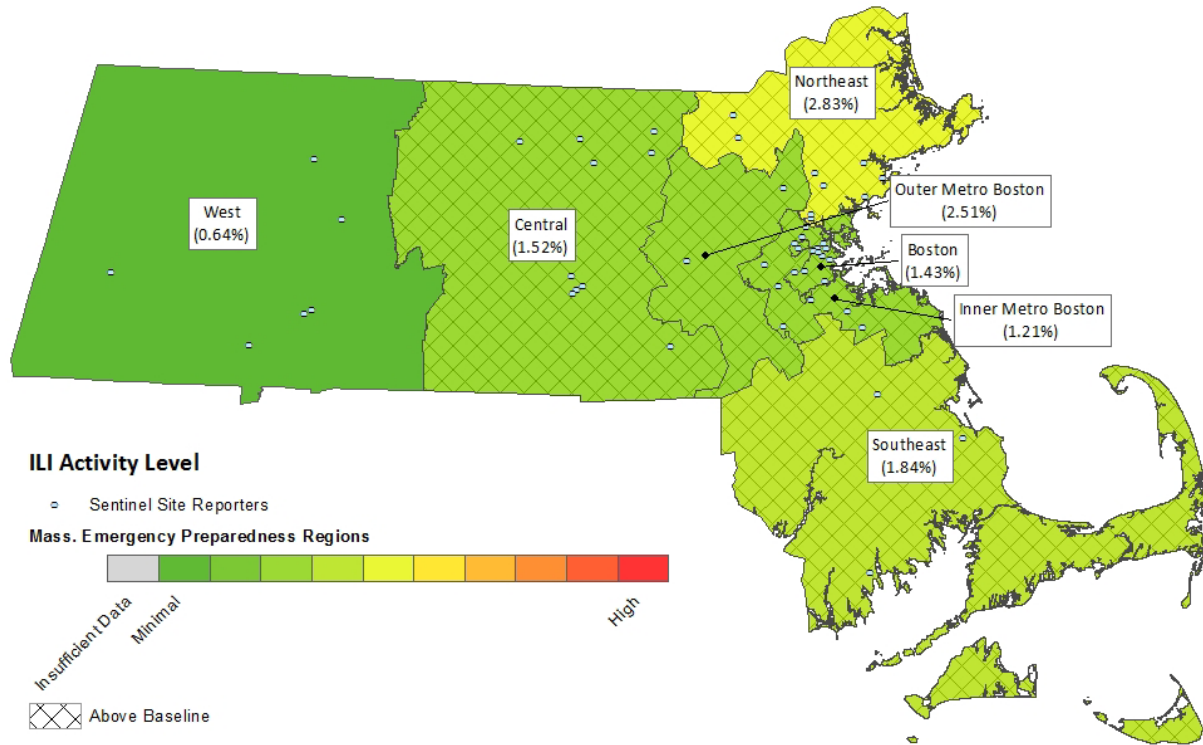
Northeast
(2.83%)

West
(0.64%)

Central
(1.52%)

Outer Metro Boston
(2.51%)

Boston
(1.43%)

Inner Metro Boston
(1.21%)

Southeast
(1.84%)

ILI Activity Level

Sentinel Site Reporters

Mass. Emergency Preparedness Regions

Insufficient Data
Minimal
High

Above Baseline